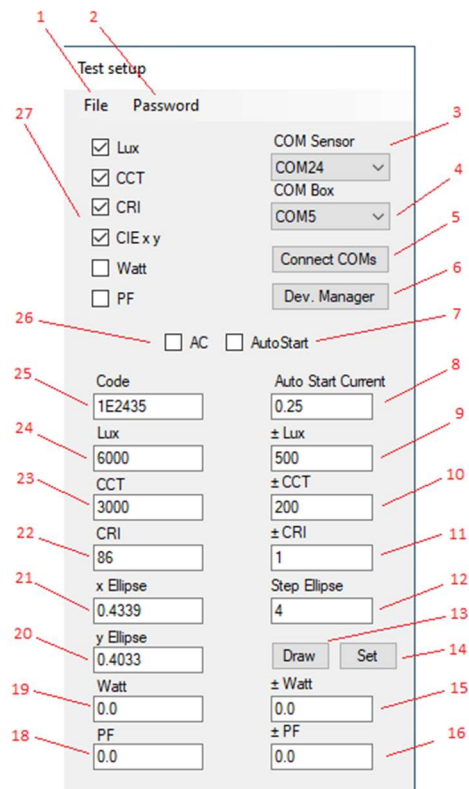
1
2
Test setup
File Password
27
3
Lux
COM Sensor
COM24
CCT
4
COM Box
CRI
COM5
CIE x y
5
Watt
Connect COMs
6
PF
Dev. Manager
26
7
AC
AutoStart
25
8
Code
Auto Start Current
1E2435
0.25
24
9
Lux
± Lux
6000
500
23
10
CCT
± CCT
3000
200
22
11
CRI
± CRI
86
1
21
12
x Ellipse
Step Ellipse
0.4339
4
13
20
y Ellipse
Draw
Set
14
0.4033
19
15
Watt
± Watt
0.0
0.0
18
16
PF
± PF
0.0
0.0